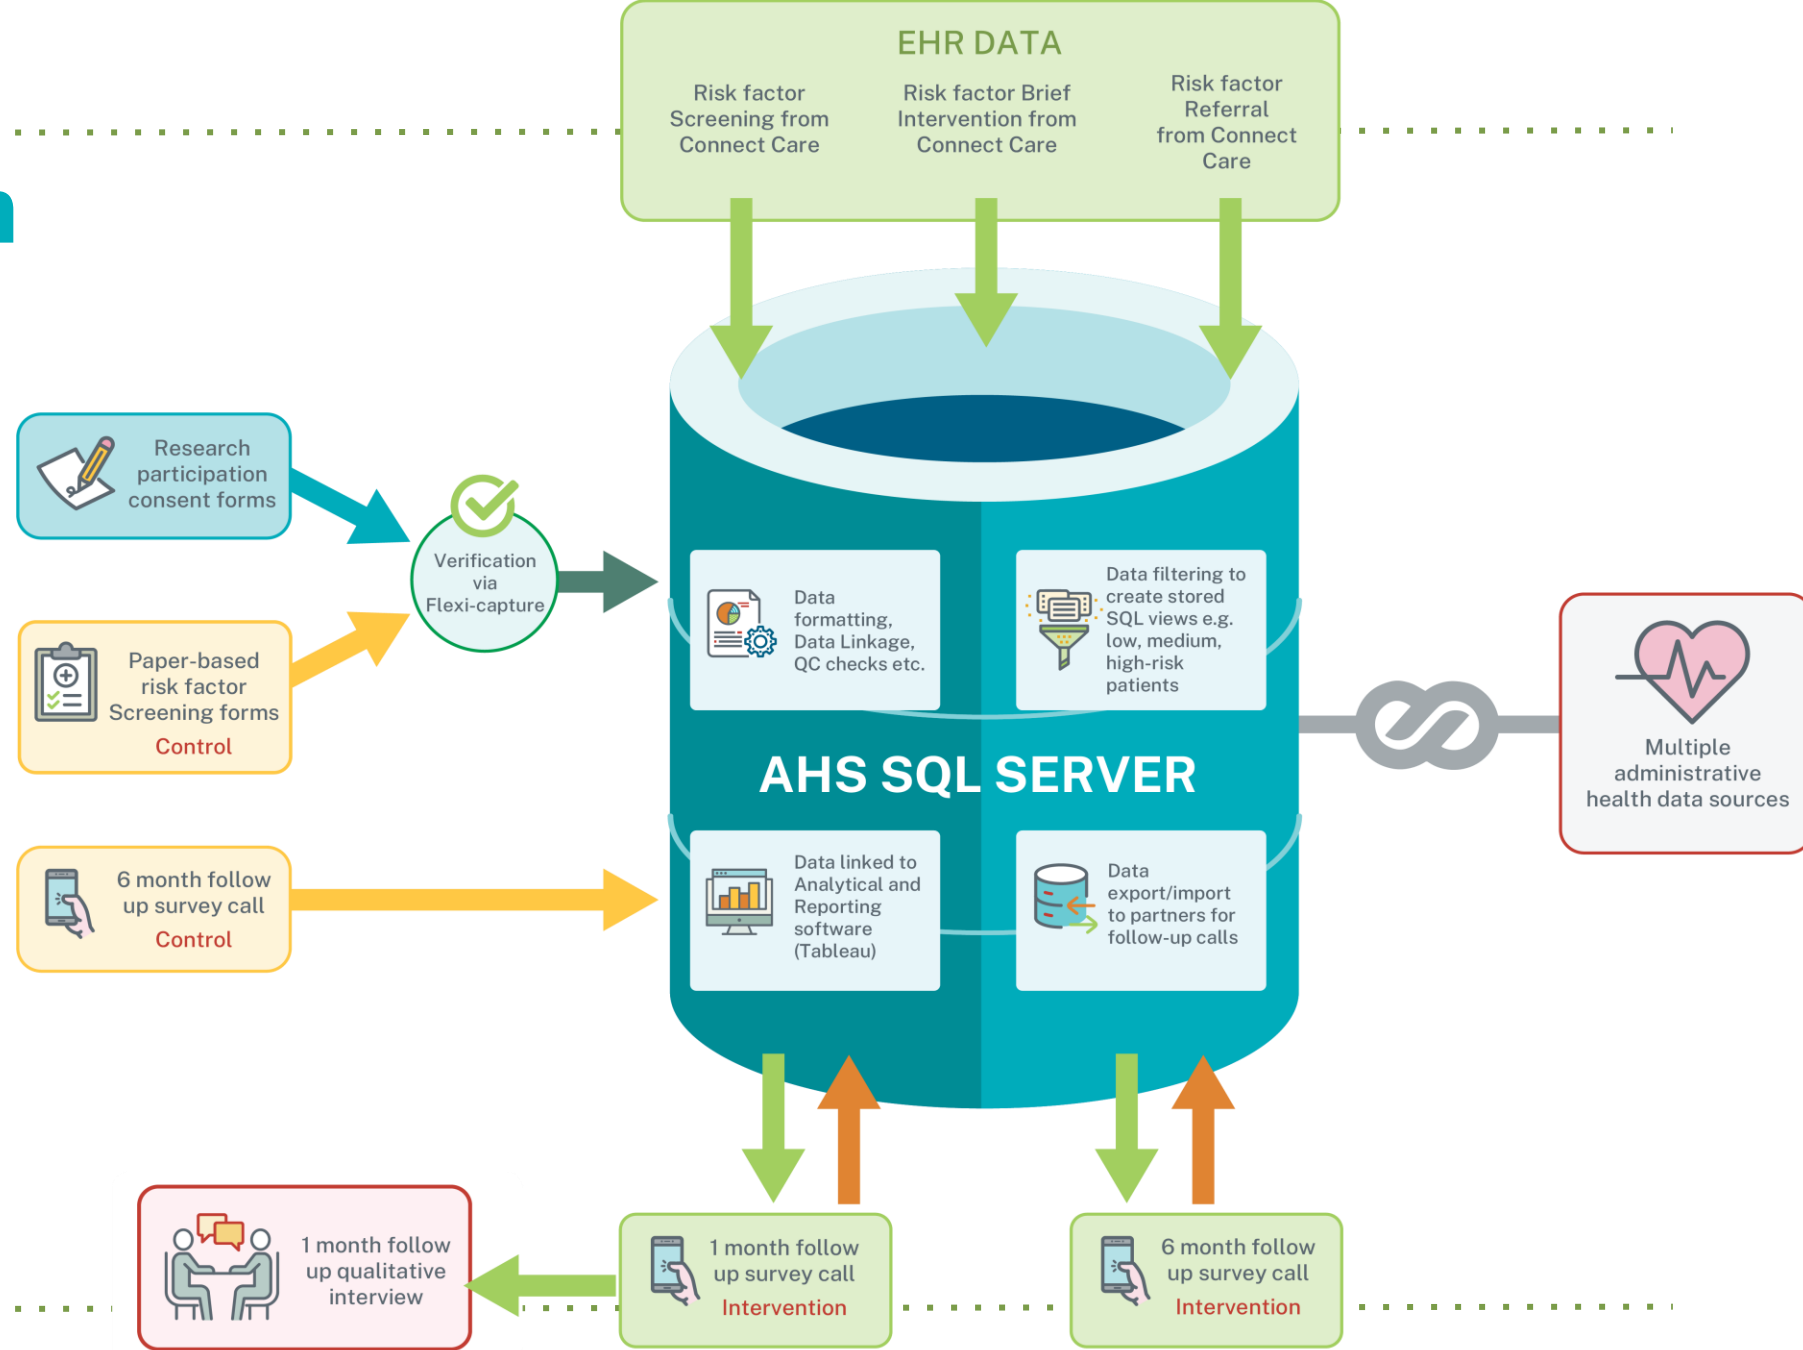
EHR DATA

Risk factor Screening from Connect Care

Risk factor Brief Intervention from Connect Care

Risk factor Referral from Connect Care

Research participation consent forms

Verification via Flexi-capture

Paper-based risk factor Screening forms
Control

Data formatting, Data Linkage, QC checks etc.

Data filtering to create stored SQL views e.g. low, medium, high-risk patients

AHS SQL SERVER

Multiple administrative health data sources

6 month follow up survey call
Control

Data linked to Analytical and Reporting software (Tableau)

Data export/import to partners for follow-up calls

1 month follow up qualitative interview

1 month follow up survey call
Intervention

6 month follow up survey call
Intervention